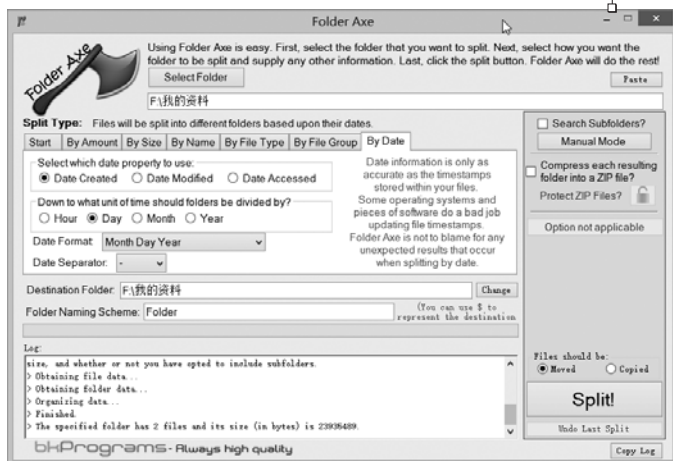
Folder Axe

Folder Axe

Using Folder Axe is easy. First, select the folder that you want to split. Next, select how you want the folder to be split and supply any other information. Last, click the split button. Folder Axe will do the rest!

Select Folder

Paste

F:\我的资料

Split Type: Files will be split into different folders based upon their dates.

Start | By Amount | By Size | By Name | By File Type | By File Group | By Date

Select which date property to use:
Date Created   Date Modified   Date Accessed

Down to what unit of time should folders be divided by?
Hour   Day   Month   Year

Date Format: Month Day Year

Date Separator: -

Date information is only as accurate as the timestamps stored within your files. Some operating systems and pieces of software do a bad job updating file timestamps. Folder Axe is not to blame for any unexpected results that occur when splitting by date.

Search Subfolders?

Manual Mode

Compress each resulting folder into a ZIP file?

Protect ZIP Files?

Option not applicable

Destination Folder: F:\我的资料

Change

Folder Naming Scheme: Folder

(You can use $ to represent the destination

Log:
size, and whether or not you have opted to include subfolders.
> Obtaining file data...
> Obtaining folder data...
> Organizing data...
> Finished.
> The specified folder has 2 files and its size (in bytes) is 23935489.

Files should be:
Moved   Copied

Split!

Undo Last Split

bkPrograms - Always high quality

Copy Log